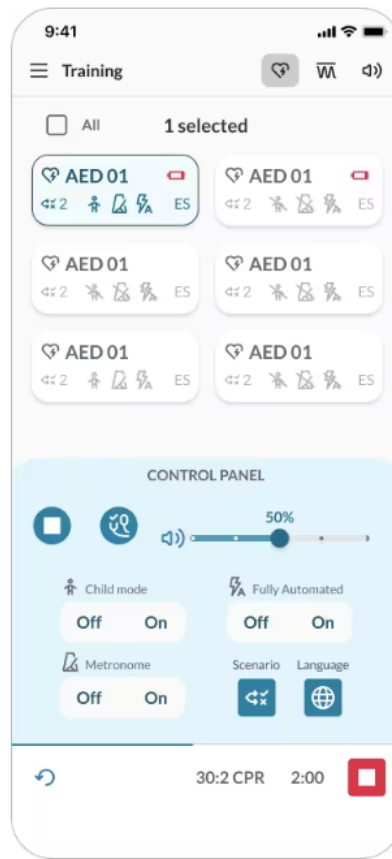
9:41

Training

All

1 selected

AED 01
2 ES

AED 01
2 ES

AED 01
2 ES

AED 01
2 ES

AED 01
2 ES

AED 01
2 ES

CONTROL PANEL

50%

Child mode
Off On

Fully Automated
Off On

Metronome
Off On

Scenario

Language

30:2 CPR 2:00